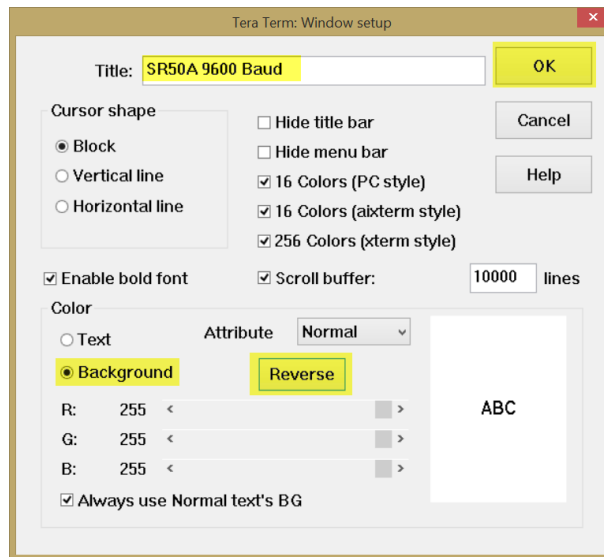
Tera Term: Window setup

Title: SR50A 9600 Baud

OK

Cancel

Help

Cursor shape

Block

Vertical line

Horizontal line

Hide title bar

Hide menu bar

16 Colors (PC style)

16 Colors (aixterm style)

256 Colors (xterm style)

Enable bold font

Scroll buffer: 10000 lines

Color

Text

Background

Attribute Normal

Reverse

R: 255

G: 255

B: 255

ABC

Always use Normal text's BG